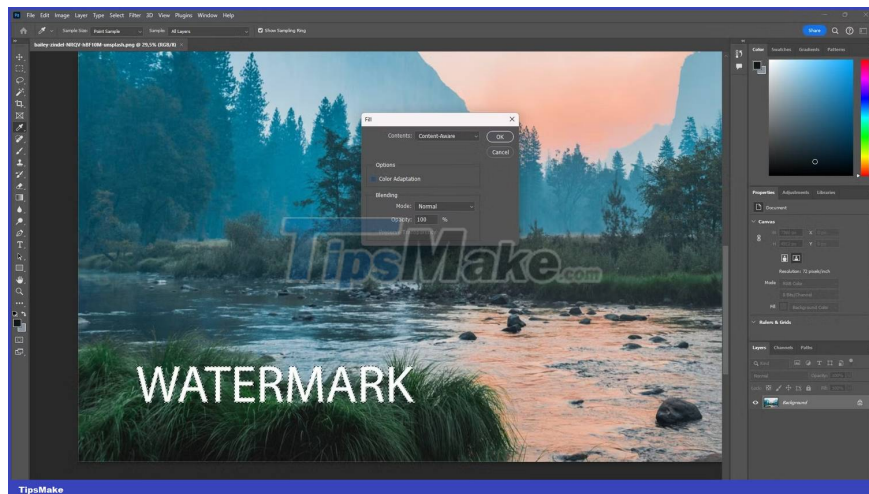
Ps File Edit Image Layer Type Select Filter 3D View Plugins Window Help

Sample Size: Point Sample Sample: All Layers Show Sampling Ring

Share

bailey-zindel-NRQV-hBF10M-unsplash.png @ 25,5% (RGB/8)

Fill

Contents: Content-Aware

OK

Cancel

Options

Color Adaptation

Blending

Mode: Normal

Opacity: 100 %

TipsMake.com

WATERMARK

Color Swatches Gradients Patterns

Properties Adjustments Libraries

Document

Canvas

Resolution: 72 pixels/inch

Mode RGB Color

8 Bits/Channel

Fill Background Color

Rulers & Grids

Layers Channels Paths

Kind

Normal Opacity: 100%

Lock: Fill: 100%

Background

TipsMake